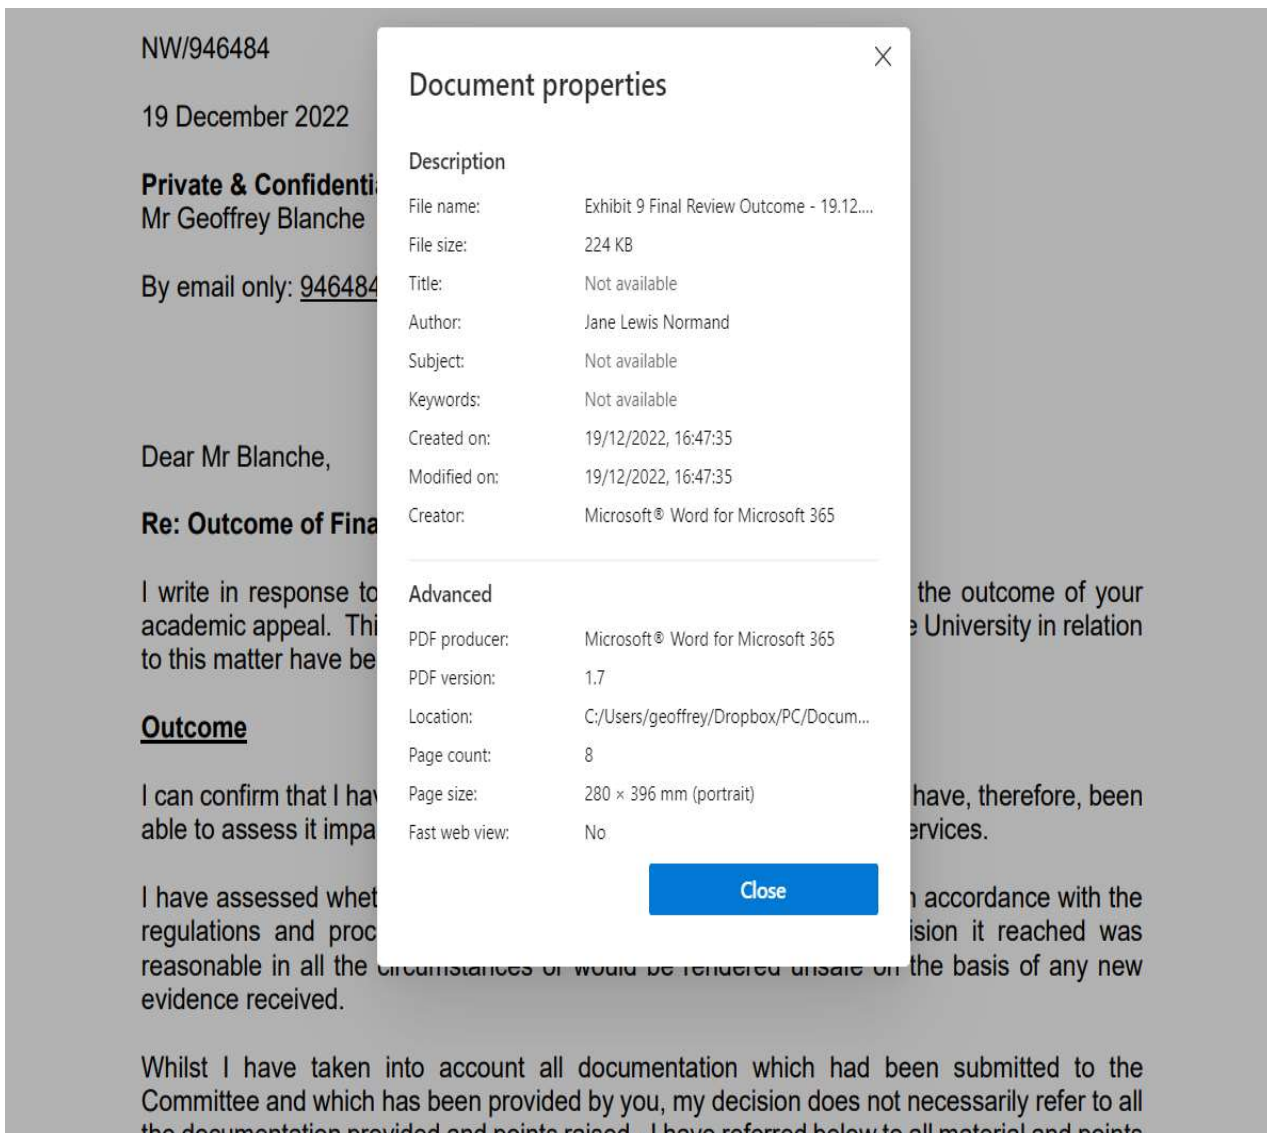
NW/946484

19 December 2022

Private & Confidenti
Mr Geoffrey Blanche

By email only: 946484

Dear Mr Blanche,

Re: Outcome of Fina

I write in response to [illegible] the outcome of your academic appeal. Thi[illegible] University in relation to this matter have be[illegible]

Outcome

I can confirm that I ha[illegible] have, therefore, been able to assess it impa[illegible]ervices.

I have assessed whet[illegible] accordance with the regulations and proc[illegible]ision it reached was reasonable in all the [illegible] the basis of any new evidence received.

Whilst I have taken into account all documentation which had been submitted to the Committee and which has been provided by you, my decision does not necessarily refer to all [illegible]

Document properties

×

Description

File name: Exhibit 9 Final Review Outcome - 19.12....

File size: 224 KB

Title: Not available

Author: Jane Lewis Normand

Subject: Not available

Keywords: Not available

Created on: 19/12/2022, 16:47:35

Modified on: 19/12/2022, 16:47:35

Creator: Microsoft® Word for Microsoft 365

Advanced

PDF producer: Microsoft® Word for Microsoft 365

PDF version: 1.7

Location: C:/Users/geoffrey/Dropbox/PC/Docum...

Page count: 8

Page size: 280 × 396 mm (portrait)

Fast web view: No

Close